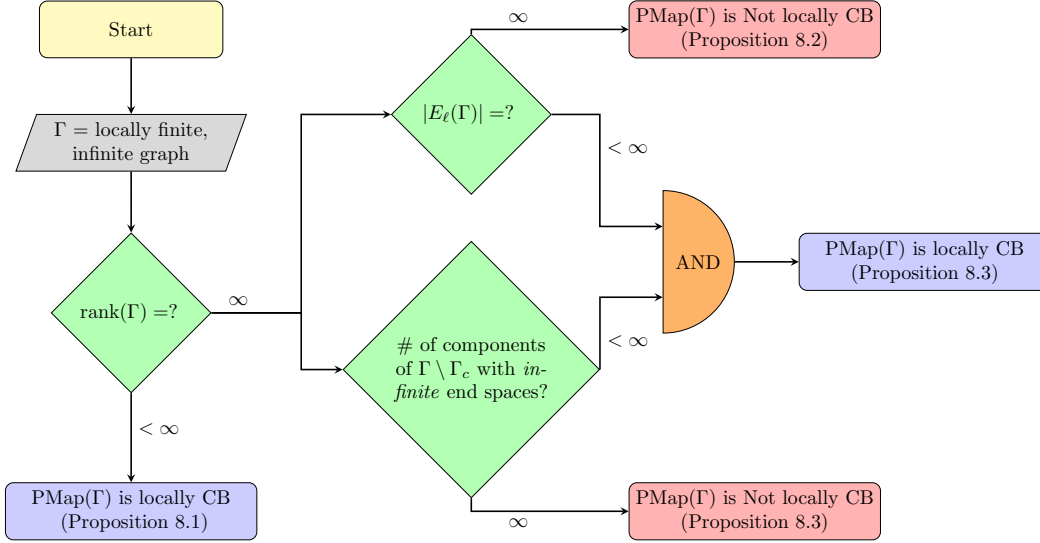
Start

$\Gamma$ = locally finite, infinite graph

rank($\Gamma$) =?

$< \infty$

PMap($\Gamma$) is locally CB (Proposition 8.1)

$\infty$

$|E_\ell(\Gamma)|$ =?

$\infty$

PMap($\Gamma$) is Not locally CB (Proposition 8.2)

$< \infty$

# of components of $\Gamma \setminus \Gamma_c$ with *infinite* end spaces?

$< \infty$

AND

PMap($\Gamma$) is locally CB (Proposition 8.3)

$\infty$

PMap($\Gamma$) is Not locally CB (Proposition 8.3)